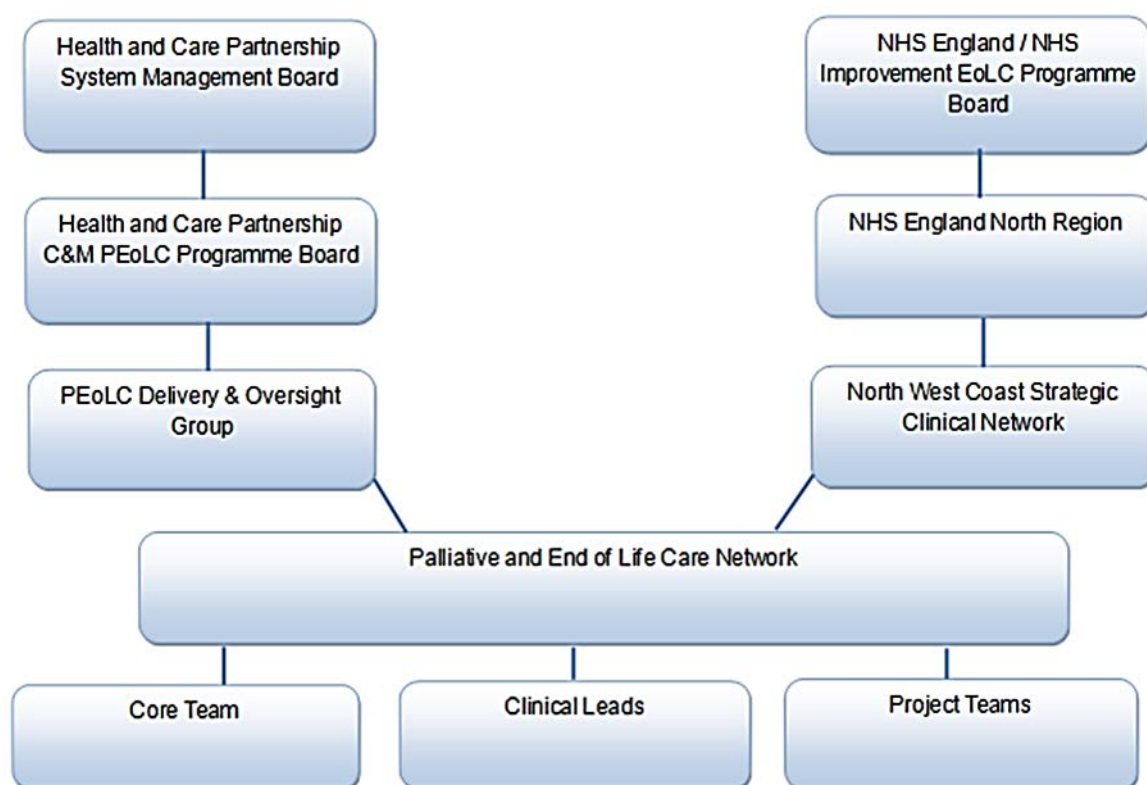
Health and Care Partnership System Management Board

Health and Care Partnership C&M PEoLC Programme Board

PEoLC Delivery & Oversight Group

NHS England / NHS Improvement EoLC Programme Board

NHS England North Region

North West Coast Strategic Clinical Network

Palliative and End of Life Care Network

Core Team

Clinical Leads

Project Teams